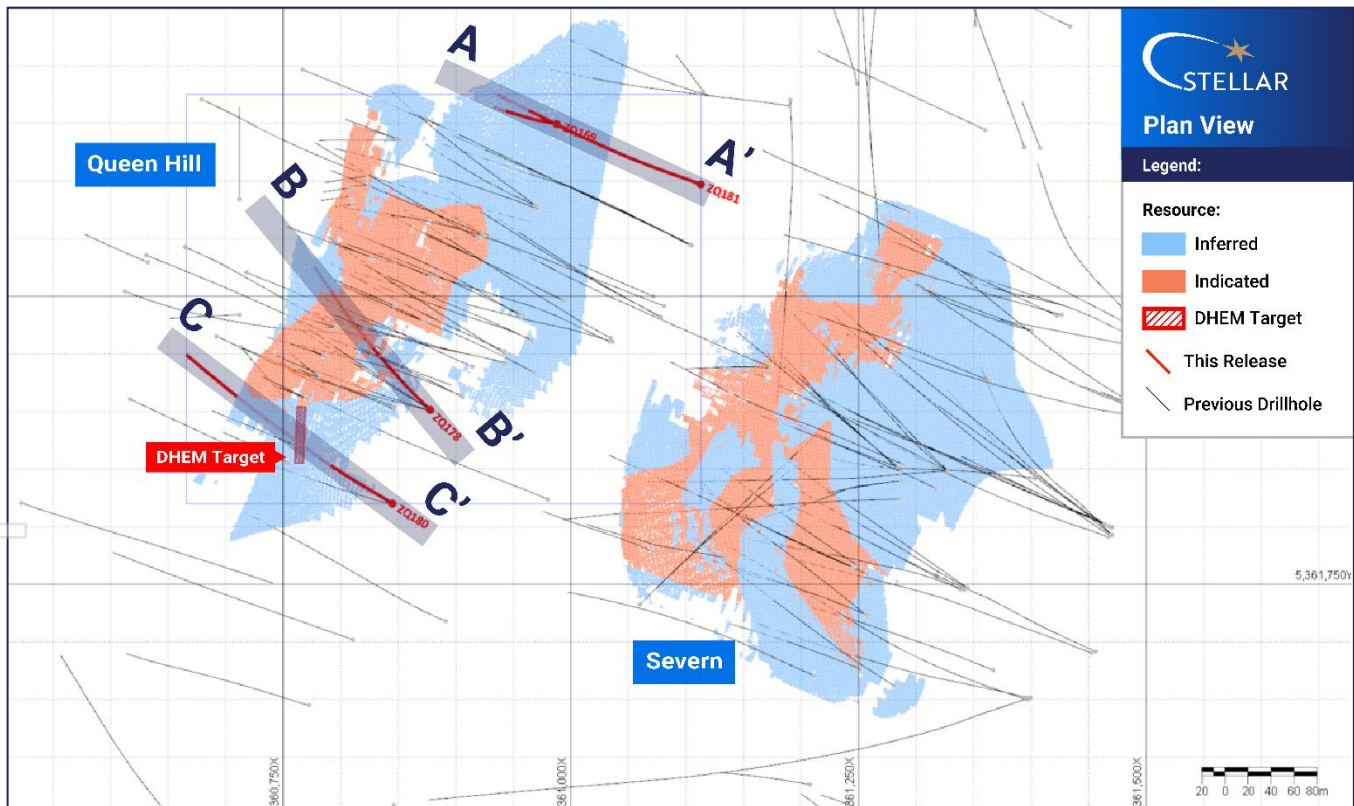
STELLAR
Plan View
Legend:
Resource:
Inferred
Indicated
DHEM Target
This Release
Previous Drillhole

A
ZQ169
A'
ZQ181
Queen Hill
B
B'
ZQ178
C
C'
ZQ180
DHEM Target
Severn
5,361,750Y
360,750X
361,000X
361,250X
361,500X
20 0 20 40 60 80m